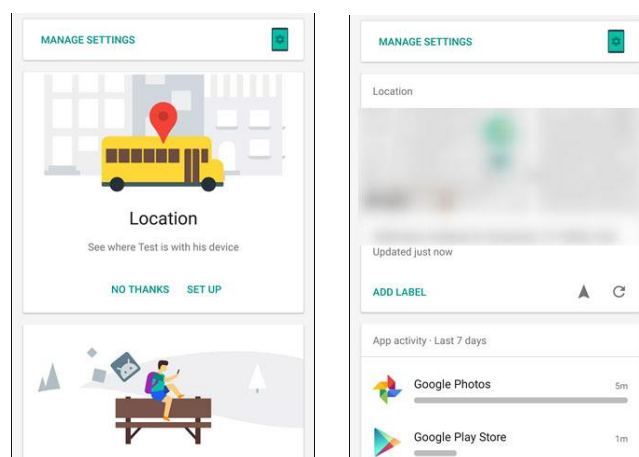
MANAGE SETTINGS

Location

See where Test is with his device

NO THANKS SET UP

MANAGE SETTINGS

Location

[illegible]

Updated just now

ADD LABEL

App activity · Last 7 days

Google Photos 5m

Google Play Store 1m